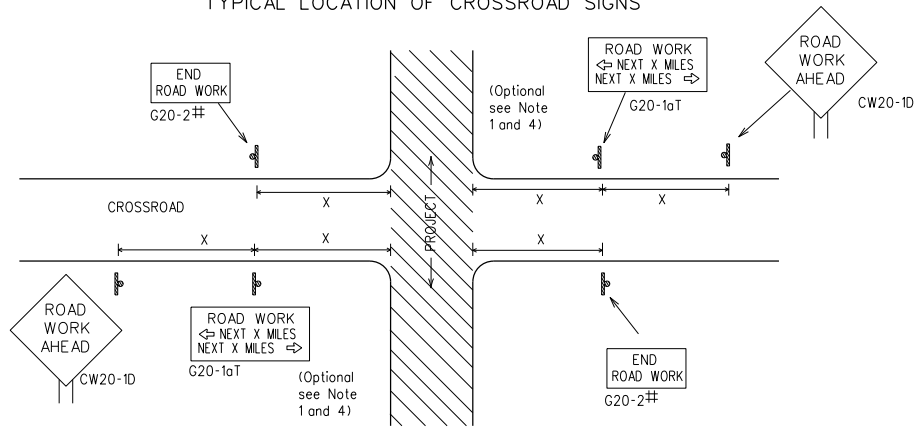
TYPICAL LOCATION OF CROSSROAD SIGNS

END
ROAD WORK
G20-2#

ROAD WORK
⇦ NEXT X MILES
NEXT X MILES ⇨
G20-1aT

(Optional see Note 1 and 4)

ROAD WORK AHEAD
CW20-1D

CROSSROAD

X

X

X

X

X

X

PROJECT

ROAD WORK AHEAD
CW20-1D

ROAD WORK
⇦ NEXT X MILES
NEXT X MILES ⇨
G20-1aT

(Optional see Note 1 and 4)

END
ROAD WORK
G20-2#